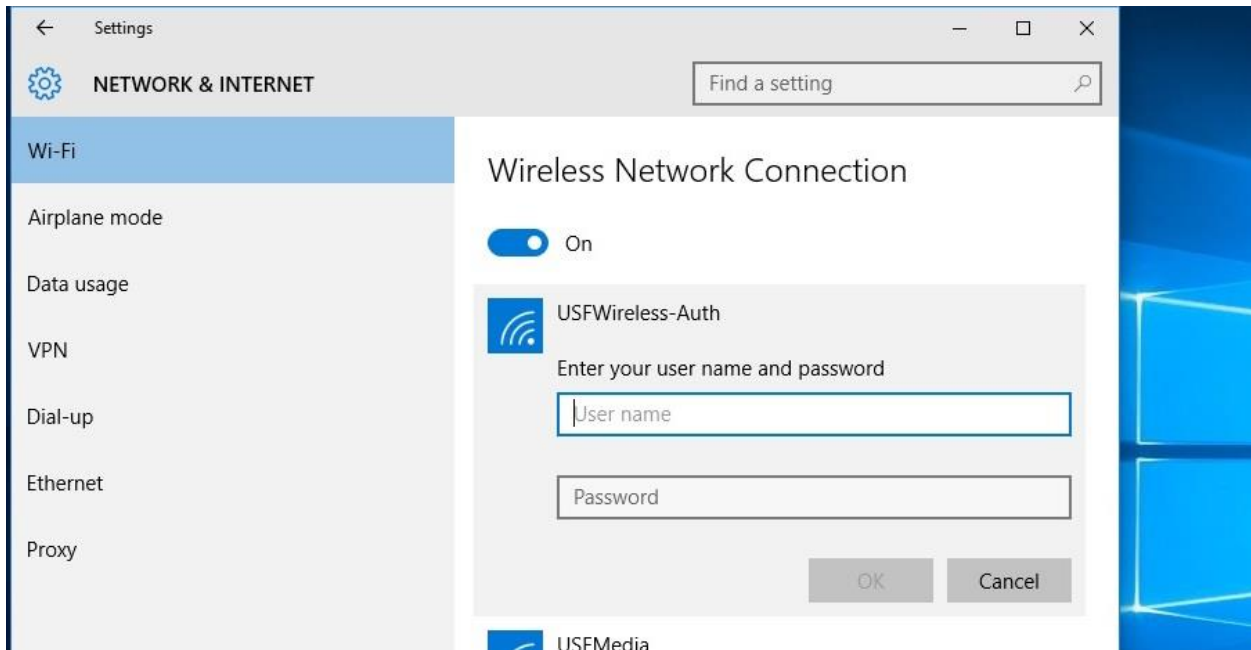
Settings

NETWORK & INTERNET

Find a setting

Wi-Fi

Airplane mode

Data usage

VPN

Dial-up

Ethernet

Proxy

Wireless Network Connection

On

USFWireless-Auth

Enter your user name and password

User name

Password

OK

Cancel

USFMedia